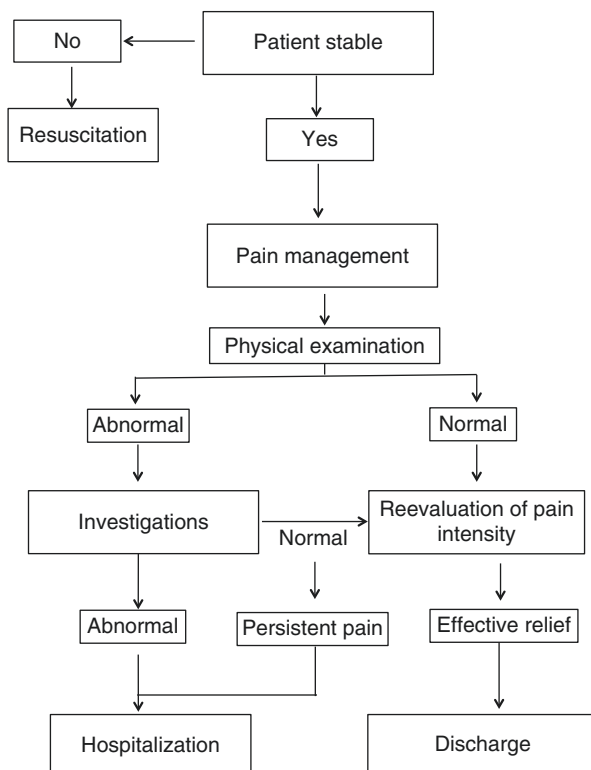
Patient stable

No

Resuscitation

Yes

Pain management

Physical examination

Abnormal

Normal

Investigations

Normal

Reevaluation of pain intensity

Abnormal

Persistent pain

Effective relief

Hospitalization

Discharge